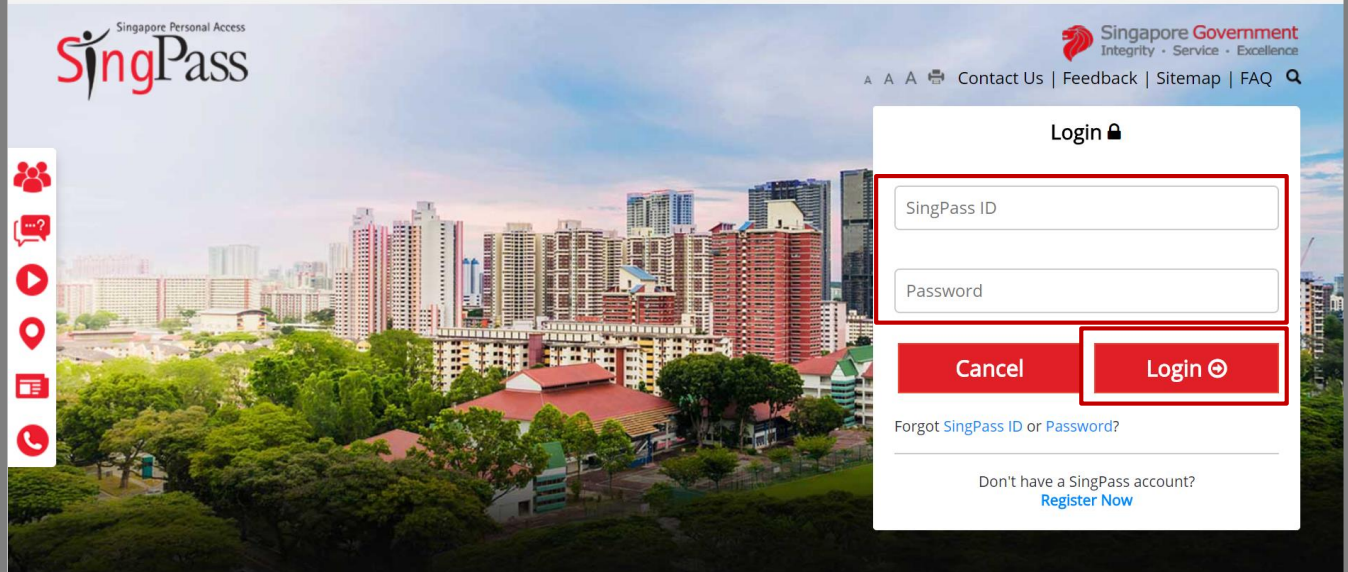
Singapore Personal Access
SingPass

Singapore Government
Integrity · Service · Excellence

A A A Contact Us | Feedback | Sitemap | FAQ

Login

SingPass ID

Password

Cancel

Login

Forgot SingPass ID or Password?

Don't have a SingPass account?
Register Now